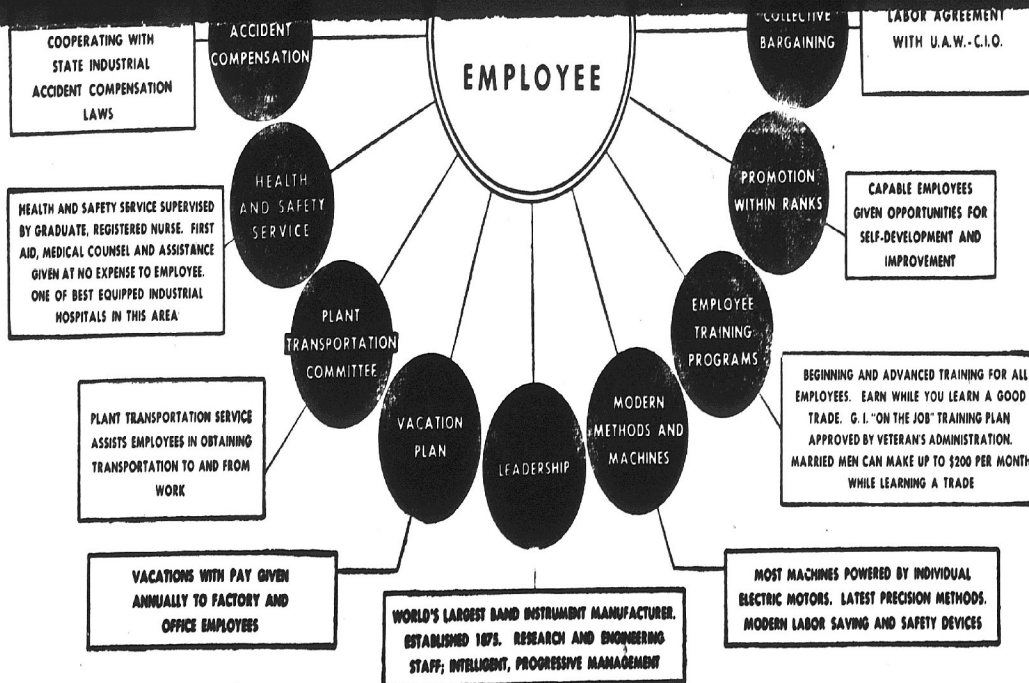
COOPERATING WITH STATE INDUSTRIAL ACCIDENT COMPENSATION LAWS

ACCIDENT COMPENSATION

EMPLOYEE

COLLECTIVE BARGAINING

LABOR AGREEMENT WITH U.A.W.-C.I.O.

HEALTH AND SAFETY SERVICE

HEALTH AND SAFETY SERVICE SUPERVISED BY GRADUATE, REGISTERED NURSE. FIRST AID, MEDICAL COUNSEL AND ASSISTANCE GIVEN AT NO EXPENSE TO EMPLOYEE. ONE OF BEST EQUIPPED INDUSTRIAL HOSPITALS IN THIS AREA

PROMOTION WITHIN RANKS

CAPABLE EMPLOYEES GIVEN OPPORTUNITIES FOR SELF-DEVELOPMENT AND IMPROVEMENT

PLANT TRANSPORTATION COMMITTEE

EMPLOYEE TRAINING PROGRAMS

BEGINNING AND ADVANCED TRAINING FOR ALL EMPLOYEES. EARN WHILE YOU LEARN A GOOD TRADE. G. I. "ON THE JOB" TRAINING PLAN APPROVED BY VETERAN'S ADMINISTRATION. MARRIED MEN CAN MAKE UP TO $200 PER MONTH WHILE LEARNING A TRADE

PLANT TRANSPORTATION SERVICE ASSISTS EMPLOYEES IN OBTAINING TRANSPORTATION TO AND FROM WORK

VACATION PLAN

LEADERSHIP

MODERN METHODS AND MACHINES

VACATIONS WITH PAY GIVEN ANNUALLY TO FACTORY AND OFFICE EMPLOYEES

WORLD'S LARGEST BAND INSTRUMENT MANUFACTURER. ESTABLISHED 1875. RESEARCH AND ENGINEERING STAFF; INTELLIGENT, PROGRESSIVE MANAGEMENT

MOST MACHINES POWERED BY INDIVIDUAL ELECTRIC MOTORS. LATEST PRECISION METHODS. MODERN LABOR SAVING AND SAFETY DEVICES